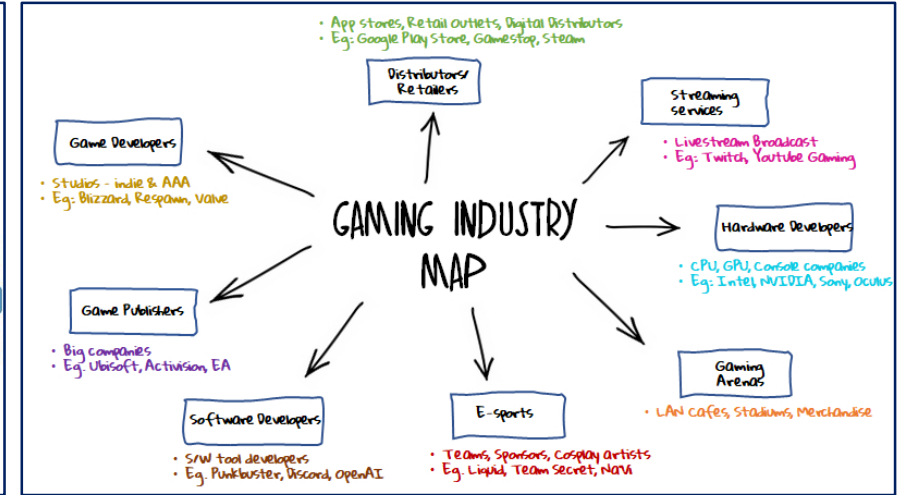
• App stores, Retail Outlets, Digital Distributors
• Eg: Google Play Store, Gamestop, Steam

Distributors/ Retailers

Streaming services

• Livestream Broadcast
• Eg: Twitch, Youtube Gaming

Game Developers

• Studios - indie & AAA
• Eg: Blizzard, Respawn, Valve

GAMING INDUSTRY MAP

Hardware Developers

• CPU, GPU, Console companies
• Eg: Intel, NVIDIA, Sony, Oculus

Game Publishers

• Big companies
• Eg. Ubisoft, Activision, EA

Gaming Arenas

• LAN cafes, Stadiums, Merchandise

Software Developers

• S/W tool developers
• Eg. Punkbuster, Discord, OpenAI

E-sports

• Teams, Sponsors, Cosplay artists
• Eg. Liquid, Team Secret, Navi